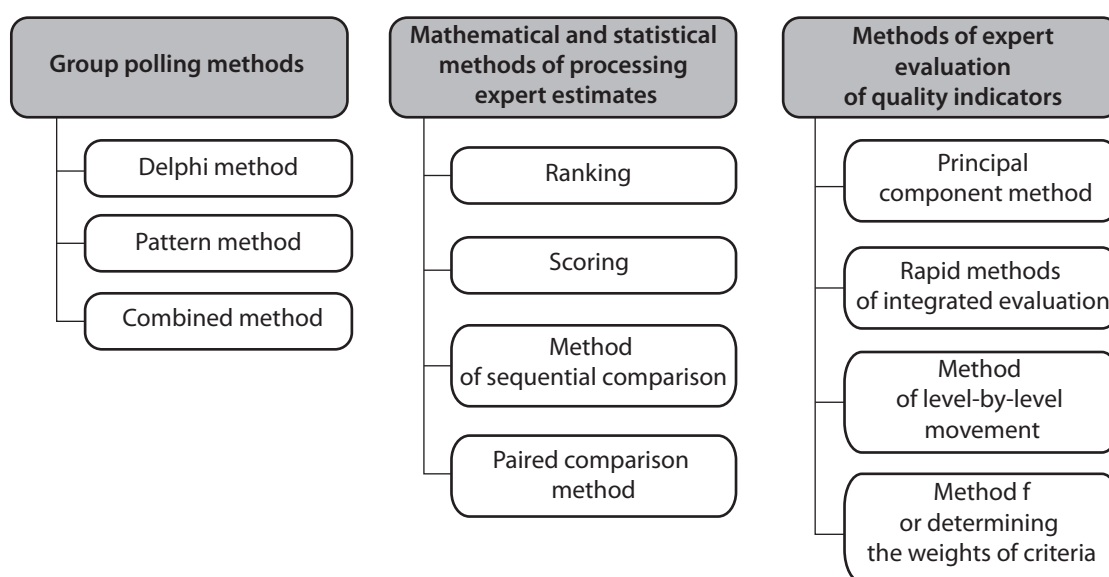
Group polling methods

Delphi method

Pattern method

Combined method

Mathematical and statistical methods of processing expert estimates

Ranking

Scoring

Method of sequential comparison

Paired comparison method

Methods of expert evaluation of quality indicators

Principal component method

Rapid methods of integrated evaluation

Method of level-by-level movement

Method f or determining the weights of criteria